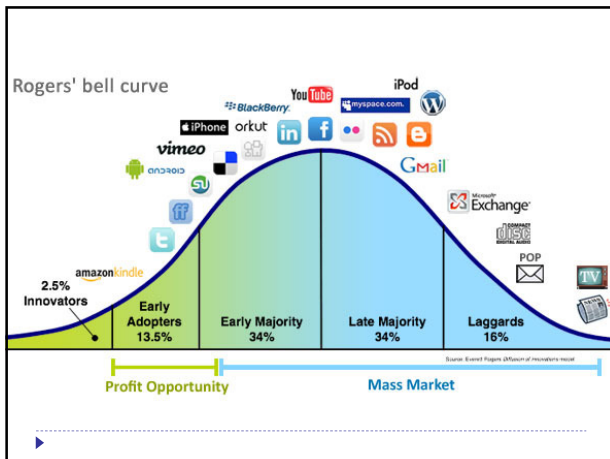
Rogers' bell curve

iPod
YouTube
BlackBerry
myspace.com
iPhone
orkut
vimeo
android
Gmail
Microsoft Exchange
COMPACT DISC DIGITAL AUDIO
POP
TV
amazonkindle

2.5% Innovators

Early Adopters 13.5%

Early Majority 34%

Late Majority 34%

Laggards 16%

Source: Everett Rogers Diffusion of Innovations model

Profit Opportunity

Mass Market